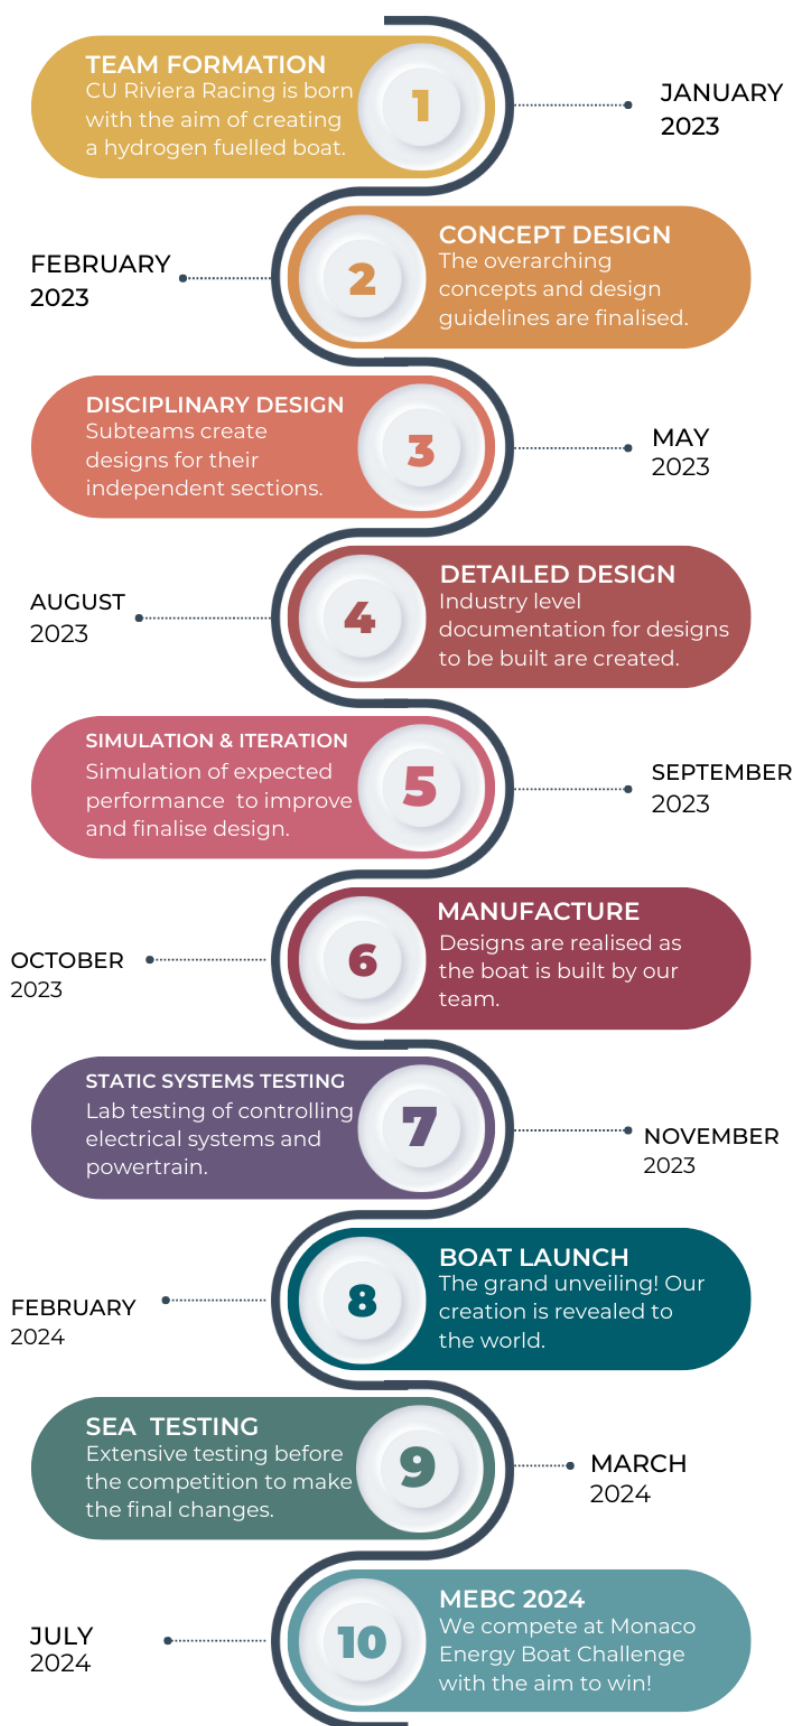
TEAM FORMATION
CU Riviera Racing is born with the aim of creating a hydrogen fuelled boat.

1

JANUARY 2023

FEBRUARY 2023

2

CONCEPT DESIGN
The overarching concepts and design guidelines are finalised.

DISCIPLINARY DESIGN
Subteams create designs for their independent sections.

3

MAY 2023

AUGUST 2023

4

DETAILED DESIGN
Industry level documentation for designs to be built are created.

SIMULATION & ITERATION
Simulation of expected performance to improve and finalise design.

5

SEPTEMBER 2023

OCTOBER 2023

6

MANUFACTURE
Designs are realised as the boat is built by our team.

STATIC SYSTEMS TESTING
Lab testing of controlling electrical systems and powertrain.

7

NOVEMBER 2023

FEBRUARY 2024

8

BOAT LAUNCH
The grand unveiling! Our creation is revealed to the world.

SEA TESTING
Extensive testing before the competition to make the final changes.

9

MARCH 2024

JULY 2024

10

MEBC 2024
We compete at Monaco Energy Boat Challenge with the aim to win!